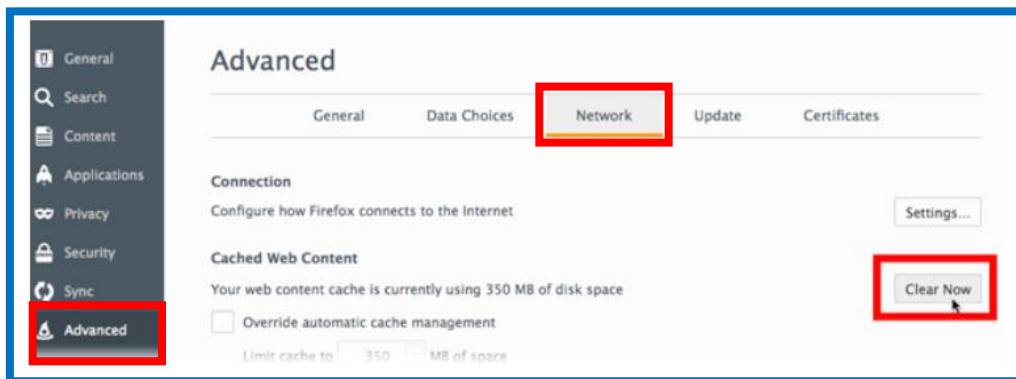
General
Search
Content
Applications
Privacy
Security
Sync
Advanced

Advanced

General
Data Choices
Network
Update
Certificates

Connection

Configure how Firefox connects to the Internet

Settings...

Cached Web Content

Your web content cache is currently using 350 MB of disk space

Clear Now

Override automatic cache management

Limit cache to 350 MB of space